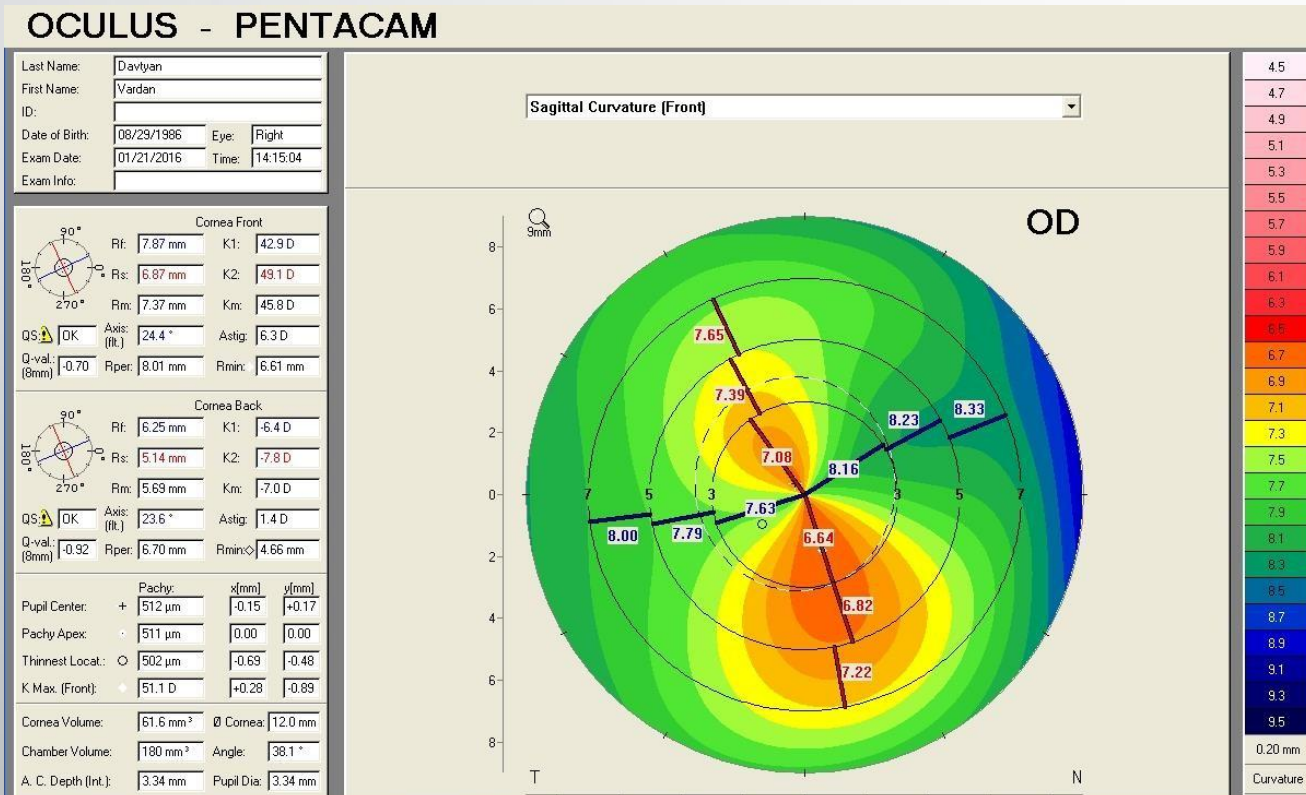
OCULUS - PENTACAM

Last Name: Davtyan
First Name: Vardan
ID:
Date of Birth: 08/29/1986 Eye: Right
Exam Date: 01/21/2016 Time: 14:15:04
Exam Info:

Cornea Front
90° 180° 0 270°
Rf: 7.87 mm K1: 42.9 D
Rs: 6.87 mm K2: 49.1 D
Rm: 7.37 mm Km: 45.8 D
QS: OK Axis: (flt.) 24.4 ° Astig: 6.3 D
Q-val.: (8mm) -0.70 Rper: 8.01 mm Rmin: 6.61 mm

Cornea Back
90° 180° 0 270°
Rf: 6.25 mm K1: -6.4 D
Rs: 5.14 mm K2: -7.8 D
Rm: 5.69 mm Km: -7.0 D
QS: OK Axis: (flt.) 23.6 ° Astig: 1.4 D
Q-val.: (8mm) -0.92 Rper: 6.70 mm Rmin: 4.66 mm

| | Pachy: | x[mm] | y[mm] |
|---|---|---|---|
| Pupil Center: + | 512 µm | -0.15 | +0.17 |
| Pachy Apex: | 511 µm | 0.00 | 0.00 |
| Thinnest Locat.: ○ | 502 µm | -0.69 | -0.48 |
| K Max. (Front): | 51.1 D | +0.28 | -0.89 |

Cornea Volume: 61.6 mm³ Ø Cornea: 12.0 mm
Chamber Volume: 180 mm³ Angle: 38.1 °
A. C. Depth (Int.): 3.34 mm Pupil Dia: 3.34 mm

Sagittal Curvature (Front)

9mm
OD
8 6 4 2 0 2 4 6 8
7 5 3 3 5 7
7.65 7.39 7.08 8.23 8.33 8.16 7.63 8.00 7.79 6.64 6.82 7.22
T N

4.5 4.7 4.9 5.1 5.3 5.5 5.7 5.9 6.1 6.3 6.5 6.7 6.9 7.1 7.3 7.5 7.7 7.9 8.1 8.3 8.5 8.7 8.9 9.1 9.3 9.5
0.20 mm
Curvature